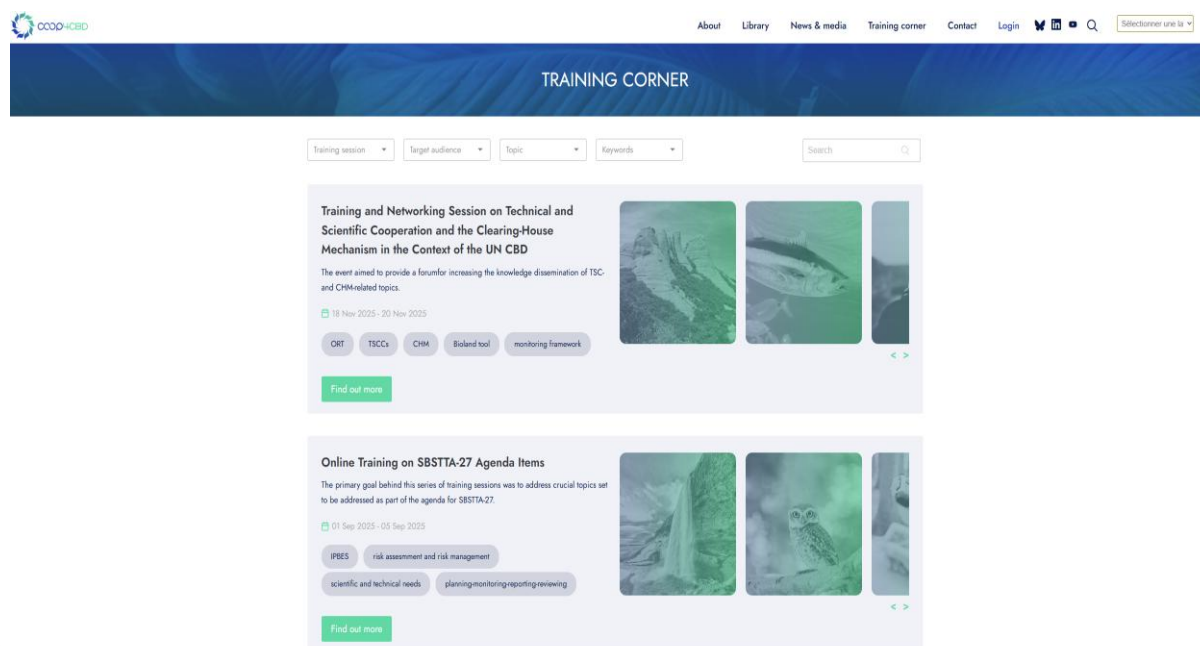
COOP4CBD

About Library News & media Training corner Contact Login

Sélectionner une la

TRAINING CORNER

Training session ▾ Target audience ▾ Topic ▾ Keywords ▾ Search

Training and Networking Session on Technical and Scientific Cooperation and the Clearing-House Mechanism in the Context of the UN CBD

The event aimed to provide a forumfor increasing the knowledge dissemination of TSC- and CHM-related topics.

18 Nov 2025 - 20 Nov 2025

ORT TSCCs CHM Bioland tool monitoring framework

Find out more

< >

Online Training on SBSTTA-27 Agenda Items

The primary goal behind this series of training sessions was to address crucial topics set to be addressed as part of the agenda for SBSTTA-27.

01 Sep 2025 - 05 Sep 2025

IPBES risk assessment and risk management scientific and technical needs planning-monitoring-reporting-reviewing

Find out more

< >